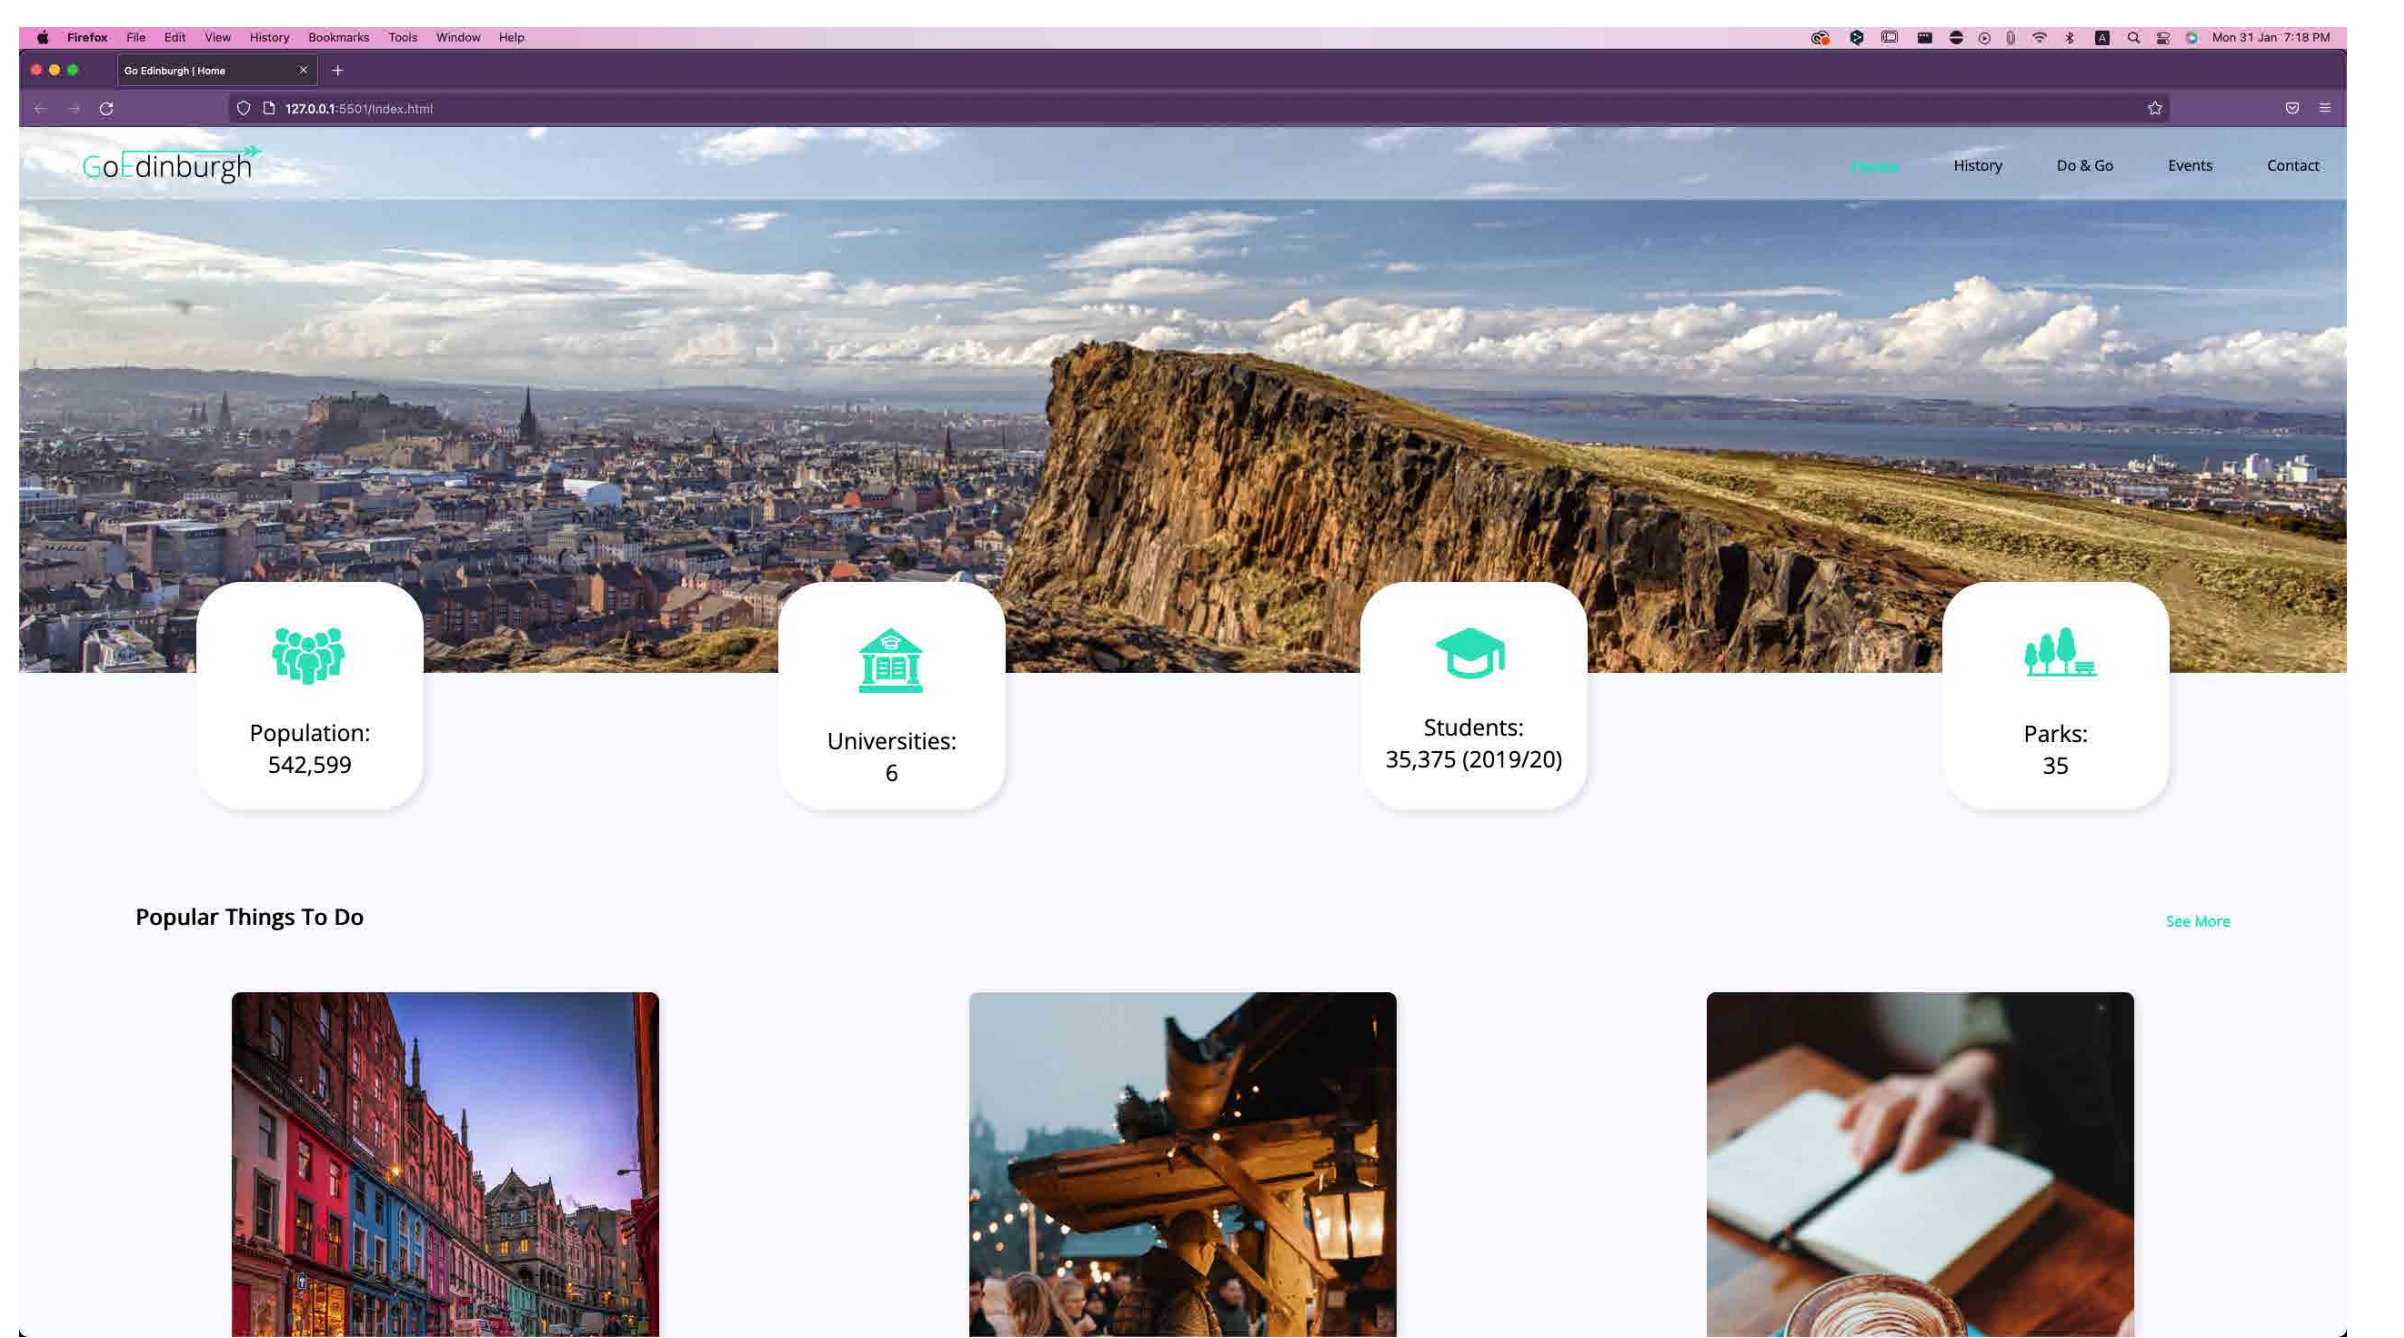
Firefox File Edit View History Bookmarks Tools Window Help

Mon 31 Jan 7:18 PM

Go Edinburgh | Home

127.0.0.1:5501/index.html

GoEdinburgh

Home History Do & Go Events Contact

Population: 542,599

Universities: 6

Students: 35,375 (2019/20)

Parks: 35

Popular Things To Do

See More